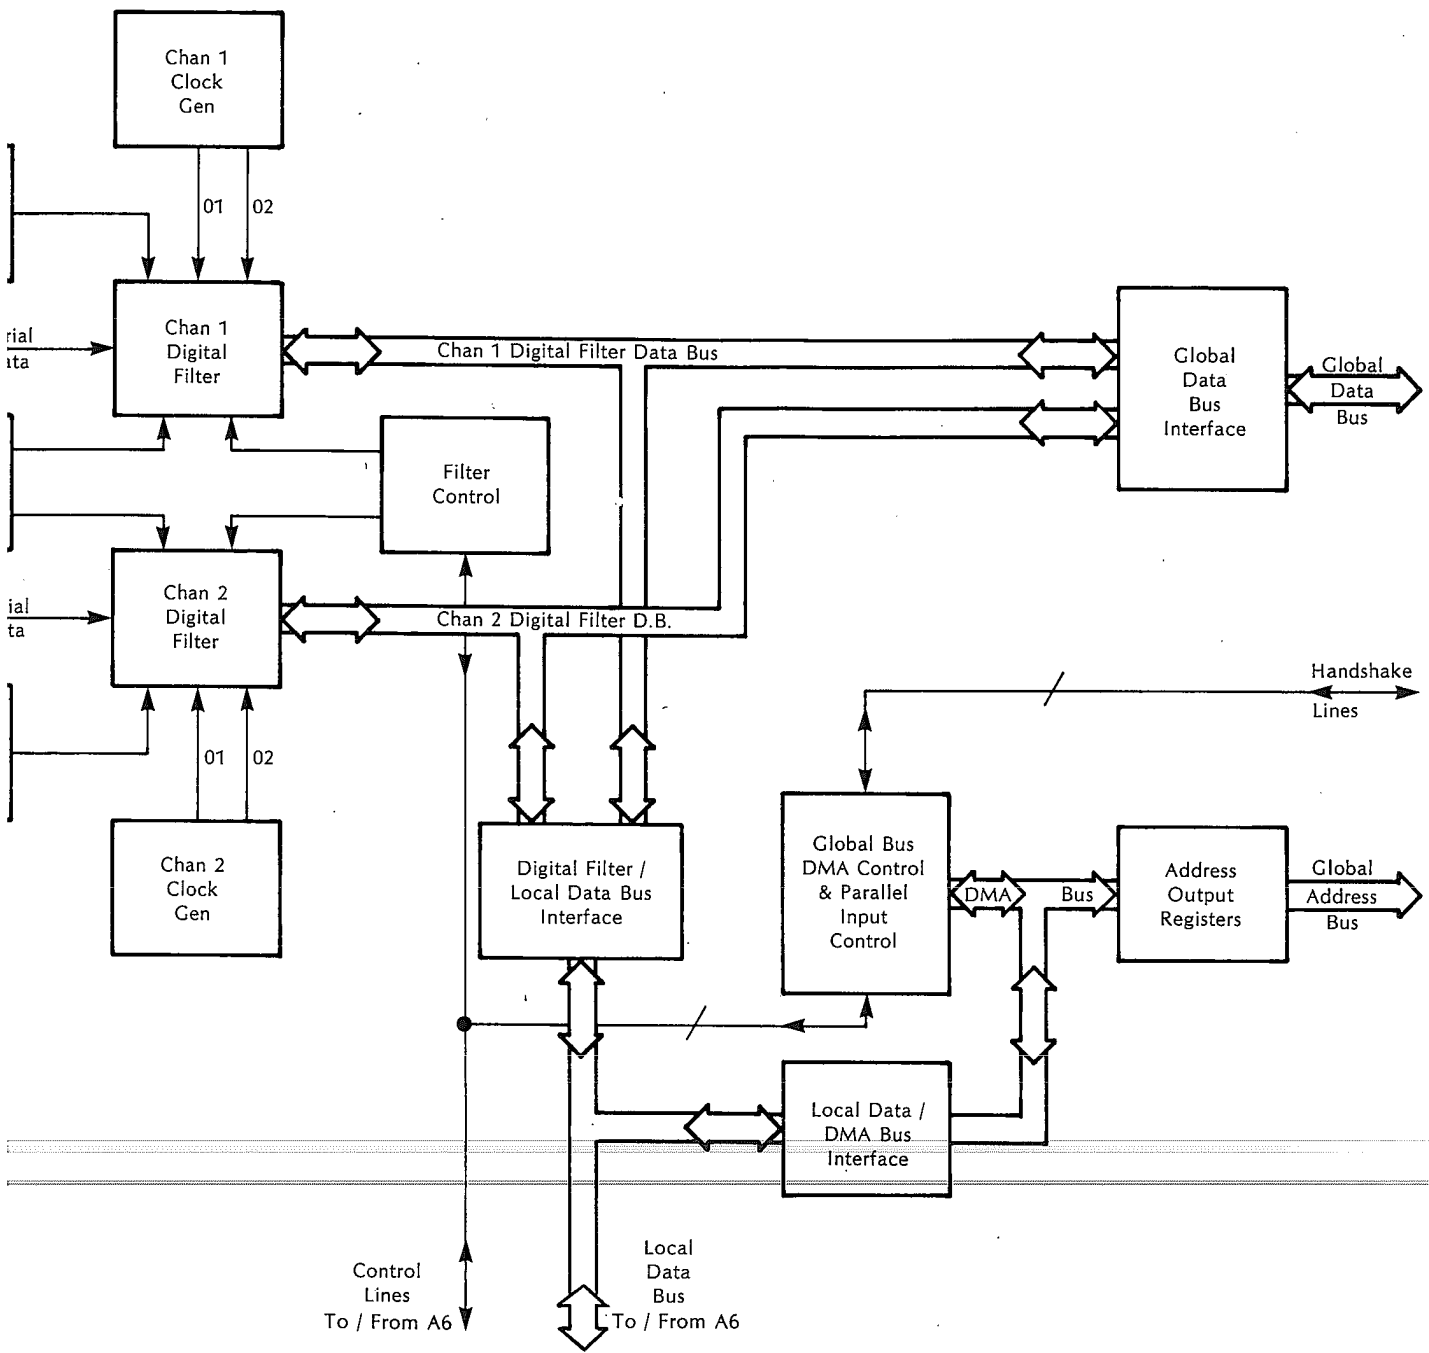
Chan 1 Clock Gen

01
02

rial
ıta

Chan 1 Digital Filter

Chan 1 Digital Filter Data Bus

Global Data Bus Interface

Global Data Bus

Filter Control

ial
ta

Chan 2 Digital Filter

Chan 2 Digital Filter D.B.

Handshake Lines

01
02

Chan 2 Clock Gen

Digital Filter / Local Data Bus Interface

Global Bus DMA Control & Parallel Input Control

DMA
Bus

Address Output Registers

Global Address Bus

Local Data / DMA Bus Interface

Control Lines To / From A6

Local Data Bus To / From A6